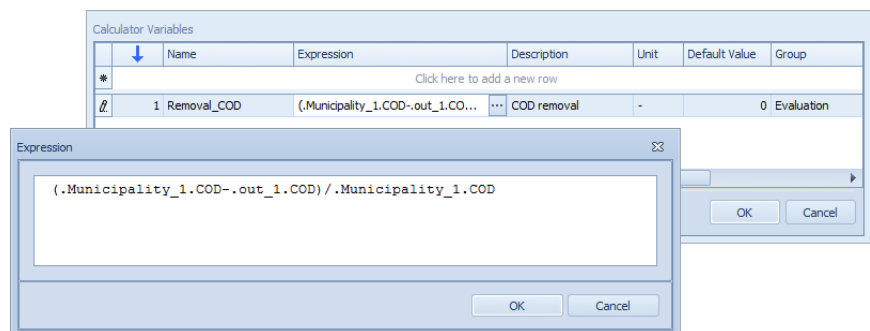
Calculator Variables

| | | Name | Expression | Description | Unit | Default Value | Group |
|---|---|---|---|---|---|---|---|
| * | | Click here to add a new row | | | | | |
| | 1 | Removal_COD | (.Municipality_1.COD-.out_1.CO... ··· | COD removal | - | 0 | Evaluation |

OK Cancel

Expression

(.Municipality_1.COD-.out_1.COD)/.Municipality_1.COD

OK Cancel